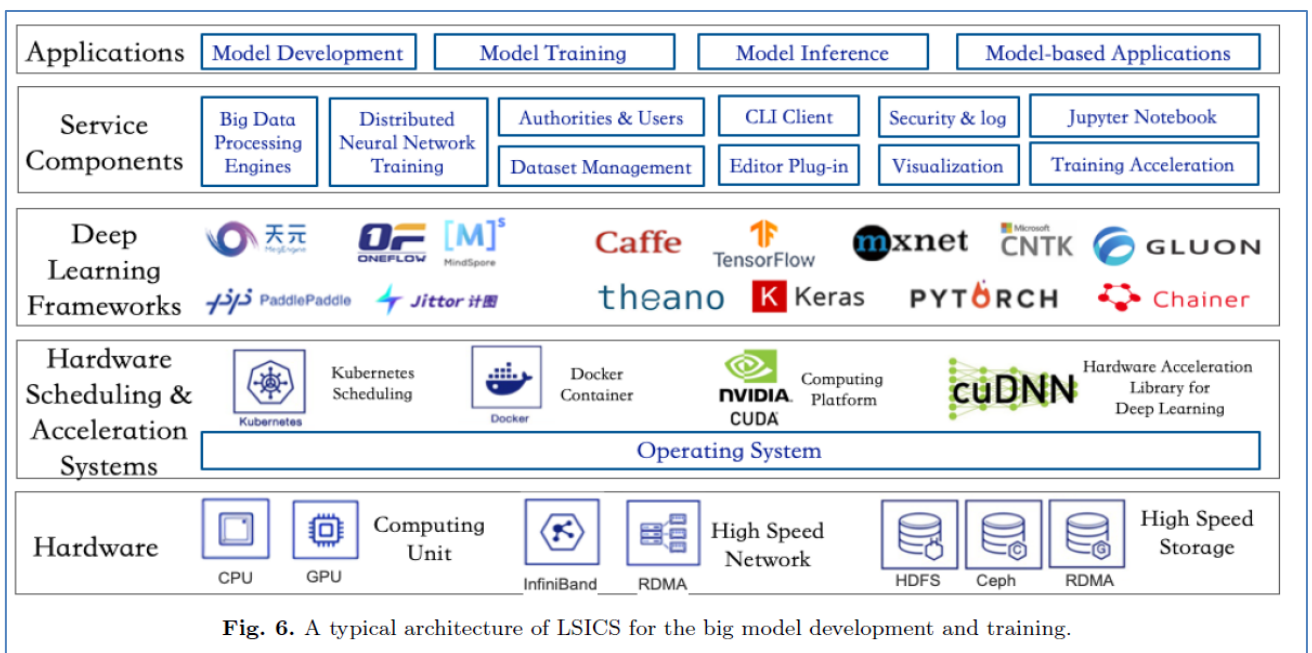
Applications | Model Development | Model Training | Model Inference | Model-based Applications

Service Components | Big Data Processing Engines | Distributed Neural Network Training | Authorities & Users | Dataset Management | CLI Client | Editor Plug-in | Security & log | Visualization | Jupyter Notebook | Training Acceleration

Deep Learning Frameworks

天元 MegEngine | OF ONEFLOW | [M]$^S$ MindSpore | Caffe | TensorFlow | mxnet | Microsoft CNTK | GLUON

PaddlePaddle | Jittor 计图 | theano | K Keras | PYTORCH | Chainer

Hardware Scheduling & Acceleration Systems

Kubernetes | Kubernetes Scheduling | Docker | Docker Container | NVIDIA CUDA | Computing Platform | cuDNN | Hardware Acceleration Library for Deep Learning

Operating System

Hardware | CPU | GPU | Computing Unit | InfiniBand | RDMA | High Speed Network | HDFS | Ceph | RDMA | High Speed Storage

**Fig. 6.** A typical architecture of LSICS for the big model development and training.